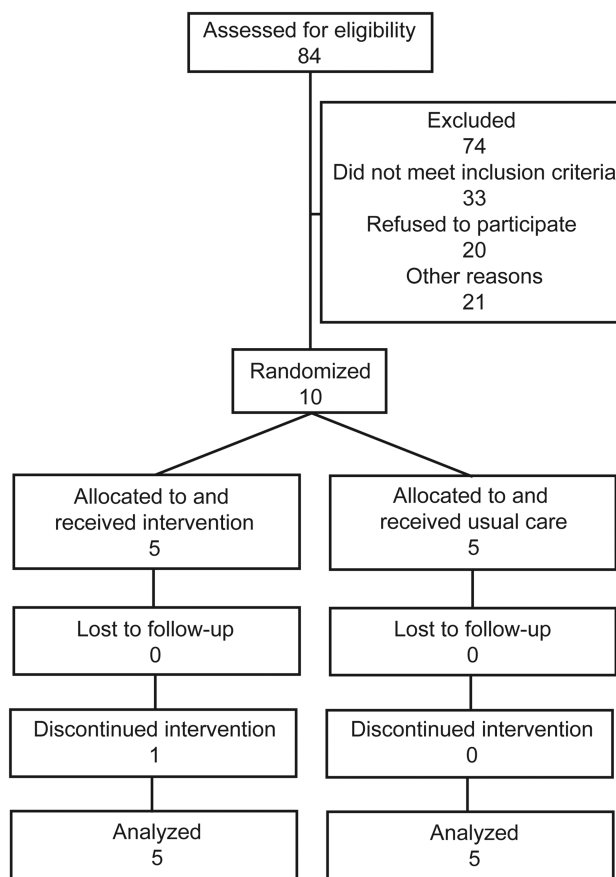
Assessed for eligibility
84

Excluded
74
Did not meet inclusion criteria
33
Refused to participate
20
Other reasons
21

Randomized
10

Allocated to and received intervention
5

Allocated to and received usual care
5

Lost to follow-up
0

Lost to follow-up
0

Discontinued intervention
1

Discontinued intervention
0

Analyzed
5

Analyzed
5